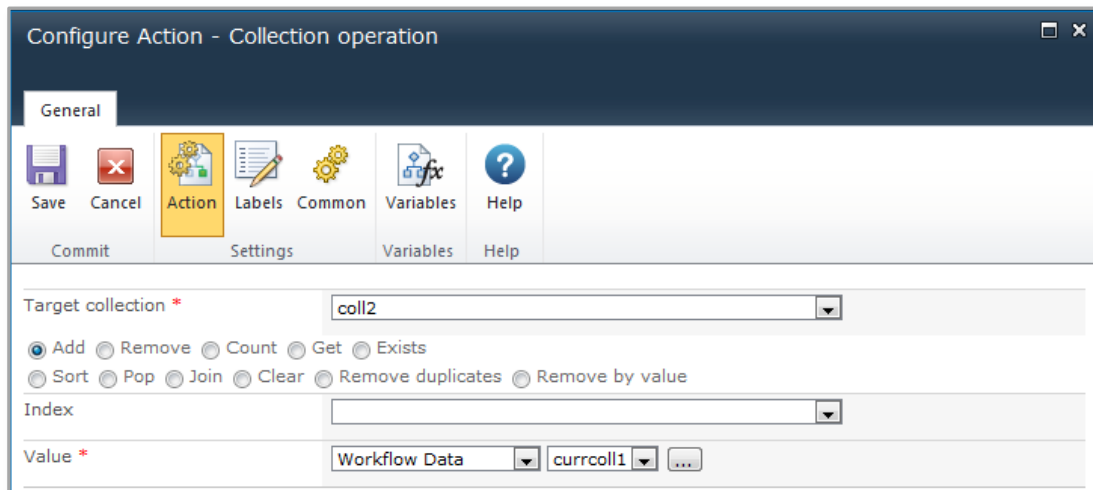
Configure Action - Collection operation

General

Save Cancel
Commit

Action Labels Common
Settings

Variables
Variables

Help
Help

Target collection *
coll2

Add Remove Count Get Exists
Sort Pop Join Clear Remove duplicates Remove by value

Index

Value *
Workflow Data
currcoll1
...